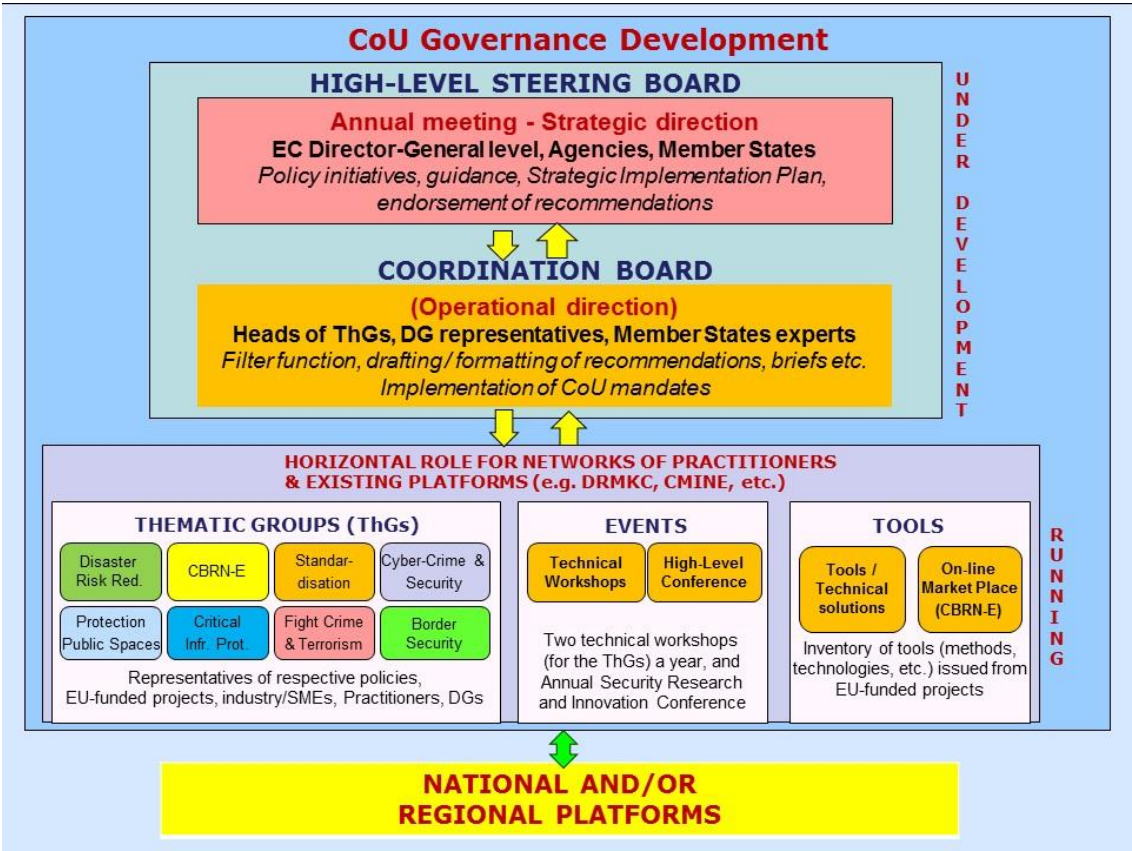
CoU Governance Development

HIGH-LEVEL STEERING BOARD

Annual meeting - Strategic direction
EC Director-General level, Agencies, Member States
*Policy initiatives, guidance, Strategic Implementation Plan, endorsement of recommendations*

COORDINATION BOARD

(Operational direction)
Heads of ThGs, DG representatives, Member States experts
*Filter function, drafting/formatting of recommendations, briefs etc. Implementation of CoU mandates*

UNDER DEVELOPMENT

HORIZONTAL ROLE FOR NETWORKS OF PRACTITIONERS & EXISTING PLATFORMS (e.g. DRMKC, CMINE, etc.)

THEMATIC GROUPS (ThGs)

Disaster Risk Red.
CBRN-E
Standardisation
Cyber-Crime & Security
Protection Public Spaces
Critical Infr. Prot.
Fight Crime & Terrorism
Border Security

Representatives of respective policies, EU-funded projects, industry/SMEs, Practitioners, DGs

EVENTS

Technical Workshops
High-Level Conference

Two technical workshops (for the ThGs) a year, and Annual Security Research and Innovation Conference

TOOLS

Tools / Technical solutions
On-line Market Place (CBRN-E)

Inventory of tools (methods, technologies, etc.) issued from EU-funded projects

RUNNING

NATIONAL AND/OR REGIONAL PLATFORMS